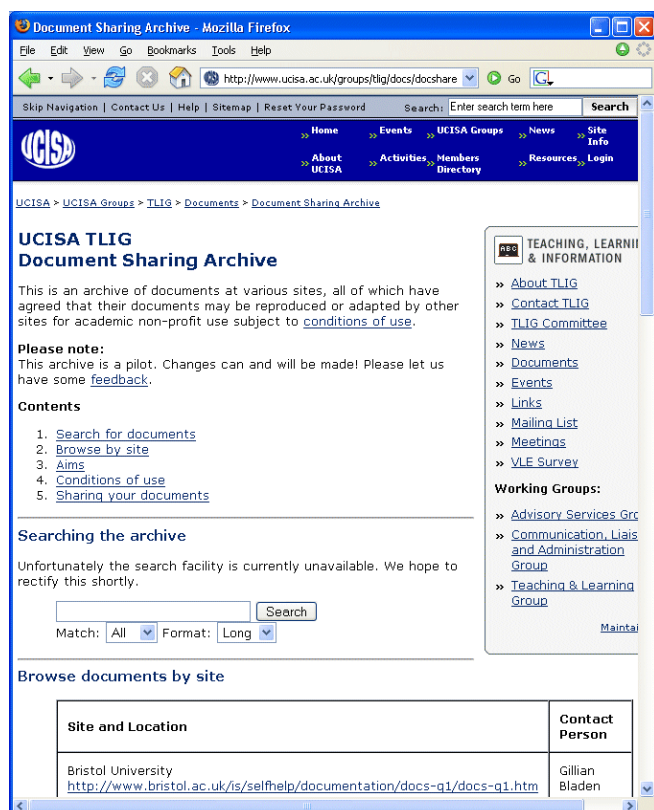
Document Sharing Archive - Mozilla Firefox

File Edit View Go Bookmarks Tools Help

http://www.ucisa.ac.uk/groups/tlig/docs/docshare

Go

Skip Navigation | Contact Us | Help | Sitemap | Reset Your Password Search: Enter search term here Search

UCISA

» Home » Events » UCISA Groups » News » Site Info

» About UCISA » Activities » Members Directory » Resources » Login

UCISA > UCISA Groups > TLIG > Documents > Document Sharing Archive

UCISA TLIG
Document Sharing Archive

This is an archive of documents at various sites, all of which have agreed that their documents may be reproduced or adapted by other sites for academic non-profit use subject to conditions of use.

Please note:
This archive is a pilot. Changes can and will be made! Please let us have some feedback.

Contents

1. Search for documents
2. Browse by site
3. Aims
4. Conditions of use
5. Sharing your documents

Searching the archive

Unfortunately the search facility is currently unavailable. We hope to rectify this shortly.

Search

Match: All Format: Long

Browse documents by site

| Site and Location | Contact Person |
|---|---|
| Bristol University http://www.bristol.ac.uk/is/selfhelp/documentation/docs-q1/docs-q1.htm | Gillian Bladen |

TEACHING, LEARNI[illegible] & INFORMATION

» About TLIG
» Contact TLIG
» TLIG Committee
» News
» Documents
» Events
» Links
» Mailing List
» Meetings
» VLE Survey

Working Groups:

» Advisory Services Gr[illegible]
» Communication, Liais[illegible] and Administration Group
» Teaching & Learning Group

Maintai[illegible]